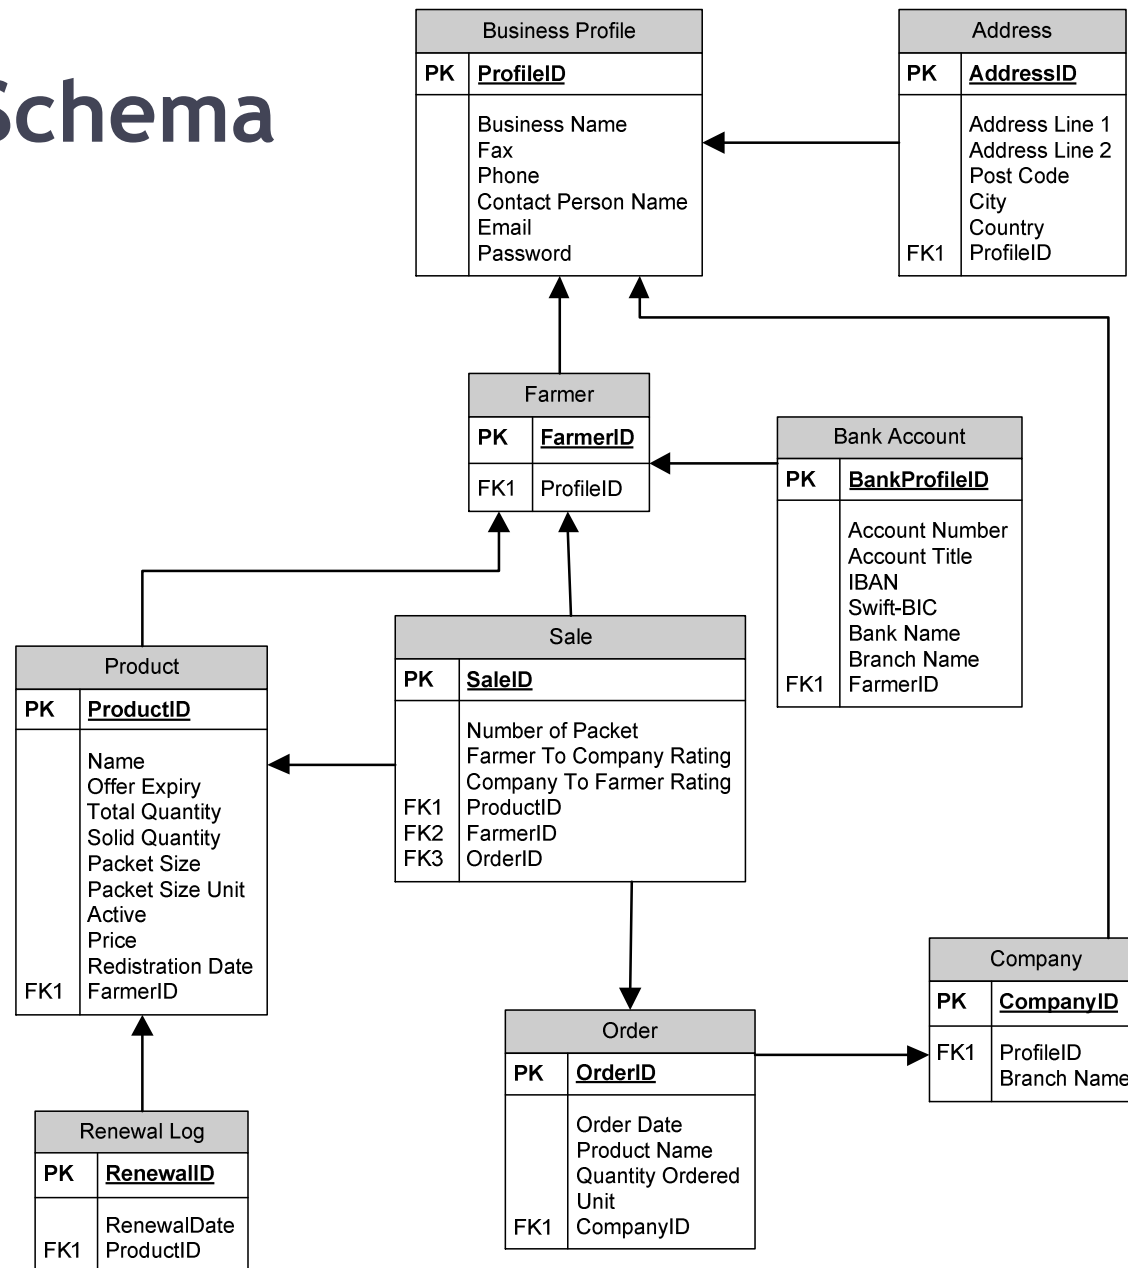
Schema

Business Profile
PK ProfileID
Business Name
Fax
Phone
Contact Person Name
Email
Password

Address
PK AddressID
Address Line 1
Address Line 2
Post Code
City
Country
FK1 ProfileID

Farmer
PK FarmerID
FK1 ProfileID

Bank Account
PK BankProfileID
Account Number
Account Title
IBAN
Swift-BIC
Bank Name
Branch Name
FK1 FarmerID

Product
PK ProductID
Name
Offer Expiry
Total Quantity
Solid Quantity
Packet Size
Packet Size Unit
Active
Price
Redistration Date
FK1 FarmerID

Sale
PK SaleID
Number of Packet
Farmer To Company Rating
Company To Farmer Rating
FK1 ProductID
FK2 FarmerID
FK3 OrderID

Company
PK CompanyID
FK1 ProfileID
Branch Name

Order
PK OrderID
Order Date
Product Name
Quantity Ordered
Unit
FK1 CompanyID

Renewal Log
PK RenewalID
RenewalDate
FK1 ProductID